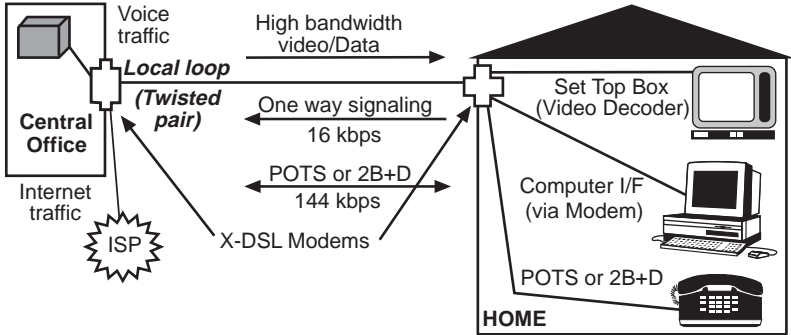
Voice traffic

High bandwidth video/Data

Local loop

(Twisted pair)

Central Office

One way signaling
16 kbps

POTS or 2B+D
144 kbps

Internet traffic

ISP

X-DSL Modems

Set Top Box
(Video Decoder)

Computer I/F
(via Modem)

POTS or 2B+D

HOME